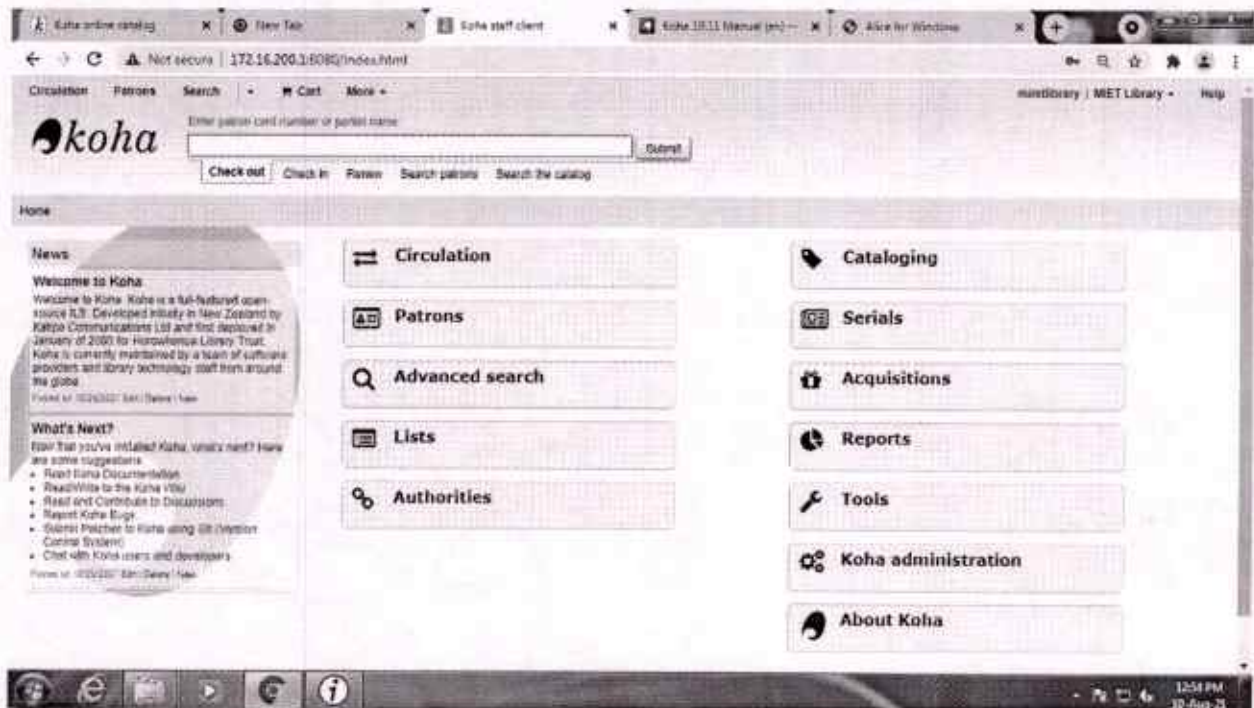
Koha online catalog | New Tab | Koha staff client | Koha 19.11 Manual (en) | Alice for Windows

Not secure | 172.16.200.1:8080/index.html

Circulation Patrons Search ▾ Cart More ▾

mietlibrary | MIET Library ▾ Help

koha

Enter patron card number or partial name

Submit

Check out Check in Renew Search patrons Search the catalog

Home

News

Welcome to Koha

Welcome to Koha. Koha is a full-featured open-source ILS. Developed initially in New Zealand by Katipo Communications Ltd and first deployed in January of 2000 for Horowhenua Library Trust, Koha is currently maintained by a team of software providers and library technology staff from around the globe.

Posted on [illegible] Edit | Delete | New

What's Next?

Now that you've installed Koha, what's next? Here are some suggestions:

- Read Koha Documentation
- Read/Write to the Koha Wiki
- Read and Contribute to Discussions
- Report Koha Bugs
- Submit Patches to Koha using Git (Version Control System)
- Chat with Koha users and developers

Posted on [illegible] Edit | Delete | New

Circulation

Patrons

Advanced search

Lists

Authorities

Cataloging

Serials

Acquisitions

Reports

Tools

Koha administration

About Koha

12:54 PM
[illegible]